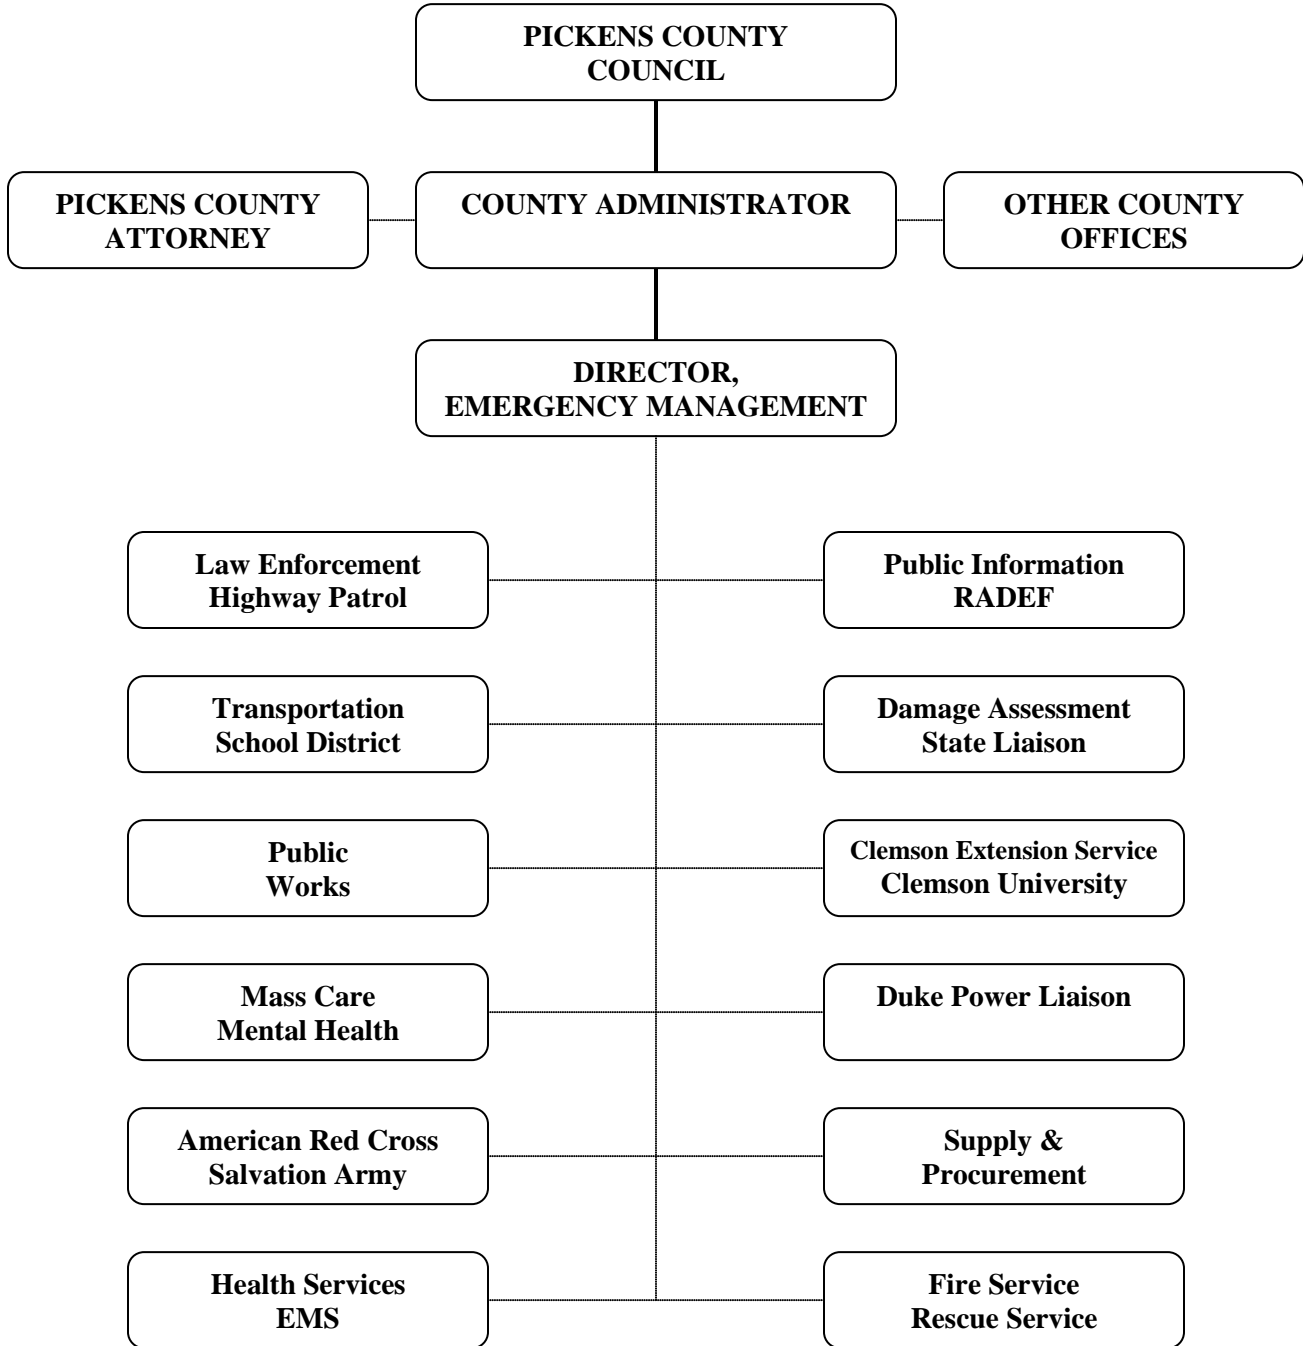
PICKENS COUNTY COUNCIL

PICKENS COUNTY ATTORNEY

COUNTY ADMINISTRATOR

OTHER COUNTY OFFICES

DIRECTOR, EMERGENCY MANAGEMENT

Law Enforcement
Highway Patrol

Public Information
RADEF

Transportation
School District

Damage Assessment
State Liaison

Public
Works

Clemson Extension Service
Clemson University

Mass Care
Mental Health

Duke Power Liaison

American Red Cross
Salvation Army

Supply &
Procurement

Health Services
EMS

Fire Service
Rescue Service